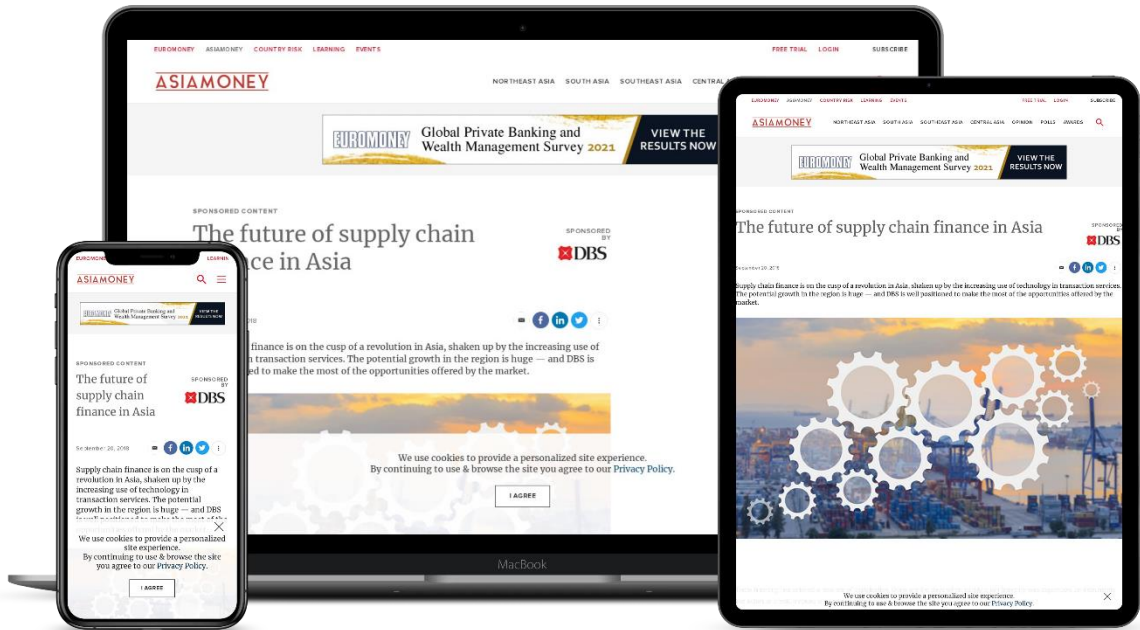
EUROMONEY ASIAMONEY COUNTRY RISK LEARNING EVENTS FREE TRIAL LOGIN SUBSCRIBE

ASIAMONEY

NORTHEAST ASIA SOUTH ASIA SOUTHEAST ASIA CENTRAL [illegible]

EUROMONEY Global Private Banking and Wealth Management Survey 2021 VIEW THE RESULTS NOW

SPONSORED CONTENT

The future of supply chain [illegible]ce in Asia

SPONSORED BY DBS

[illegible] finance is on the cusp of a revolution in Asia, shaken up by the increasing use of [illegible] transaction services. The potential growth in the region is huge — and DBS is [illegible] to make the most of the opportunities offered by the market.

We use cookies to provide a personalized site experience.
By continuing to use & browse the site you agree to our Privacy Policy.

I AGREE

MacBook

EUROMONEY ASIAMONEY COUNTRY RISK LEARNING EVENTS FREE TRIAL LOGIN SUBSCRIBE

ASIAMONEY NORTHEAST ASIA SOUTH ASIA SOUTHEAST ASIA CENTRAL ASIA OPINION POLLS AWARDS

EUROMONEY Global Private Banking and Wealth Management Survey 2021 VIEW THE RESULTS NOW

SPONSORED CONTENT

The future of supply chain finance in Asia

SPONSORED BY DBS

December 20, 2018

Supply chain finance is on the cusp of a revolution in Asia, shaken up by the increasing use of technology in transaction services. The potential growth in the region is huge — and DBS is well positioned to make the most of the opportunities offered by the market.

We use cookies to provide a personalized site experience.
By continuing to use & browse the site you agree to our Privacy Policy.

EUROMONEY LEARNING

ASIAMONEY

EUROMONEY Global Private Banking and Wealth Management Survey 2021 VIEW THE RESULTS NOW

SPONSORED CONTENT

The future of supply chain finance in Asia

SPONSORED BY DBS

September 20, 2018

Supply chain finance is on the cusp of a revolution in Asia, shaken up by the increasing use of technology in transaction services. The potential growth in the region is huge — and DBS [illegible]

We use cookies to provide a personalized site experience.
By continuing to use & browse the site you agree to our Privacy Policy.

I AGREE